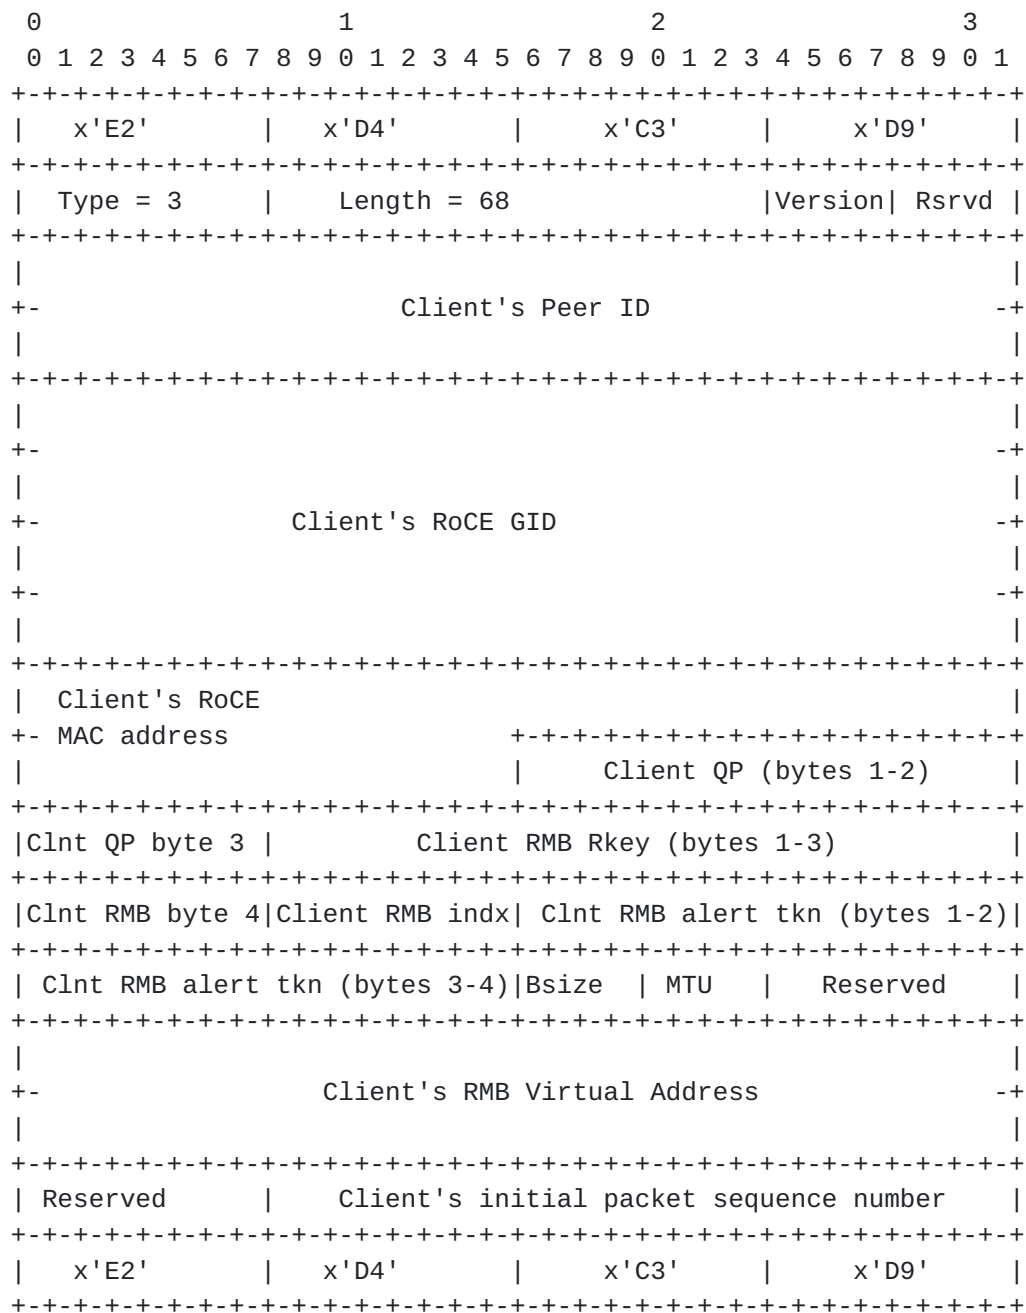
| 0 | 1 | 2 | 3 |
|---|---|---|---|
| 0 1 2 3 4 5 6 7 | 8 9 0 1 2 3 4 5 | 6 7 8 9 0 1 2 3 | 4 5 6 7 8 9 0 1 |
| x'E2' | x'D4' | x'C3' | x'D9' |
| Type = 3 | Length = 68 | | Version \| Rsrvd |
| Client's Peer ID | | | |
| Client's RoCE GID | | | |
| Client's RoCE MAC address | | Client QP (bytes 1-2) | |
| Clnt QP byte 3 | Client RMB Rkey (bytes 1-3) | | |
| Clnt RMB byte 4 | Client RMB indx | Clnt RMB alert tkn (bytes 1-2) | |
| Clnt RMB alert tkn (bytes 3-4) | | Bsize \| MTU | Reserved |
| Client's RMB Virtual Address | | | |
| Reserved | Client's initial packet sequence number | | |
| x'E2' | x'D4' | x'C3' | x'D9' |